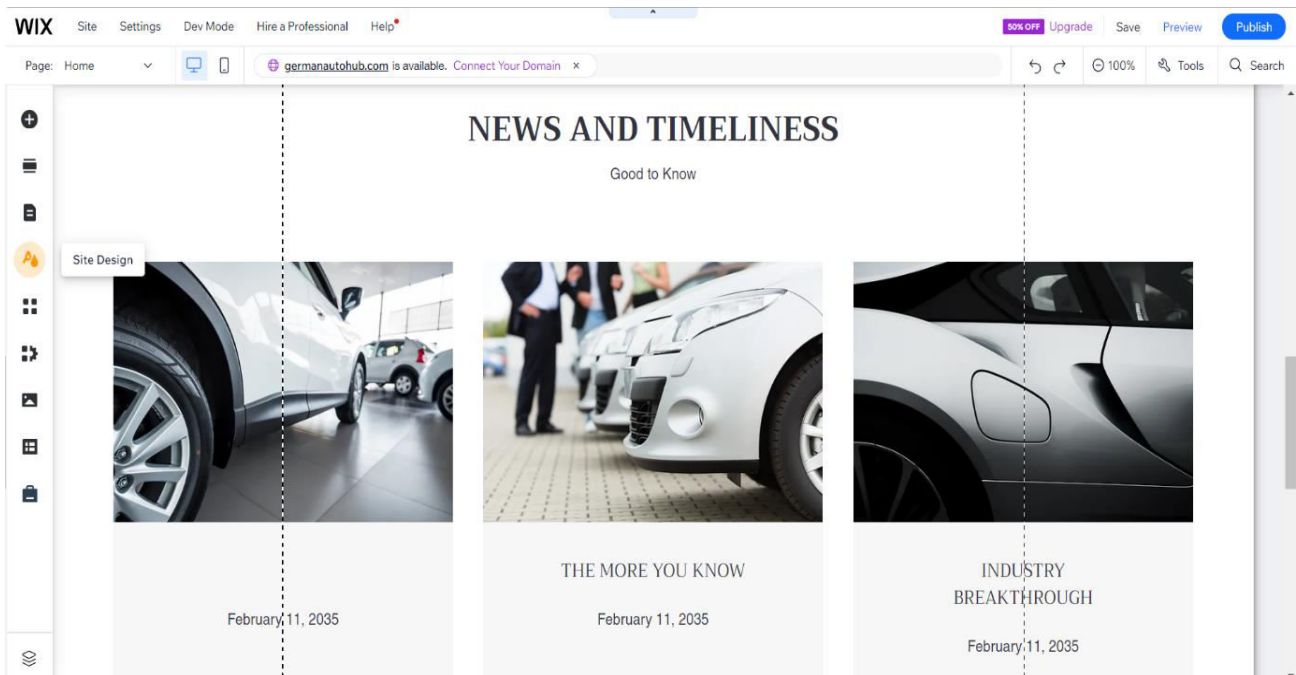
WIX Site Settings Dev Mode Hire a Professional Help

50% OFF Upgrade Save Preview Publish

Page: Home

germanautohub.com is available. Connect Your Domain ×

100% Tools Search

Site Design

NEWS AND TIMELINESS

Good to Know

February 11, 2035

THE MORE YOU KNOW

February 11, 2035

INDUSTRY BREAKTHROUGH

February 11, 2035